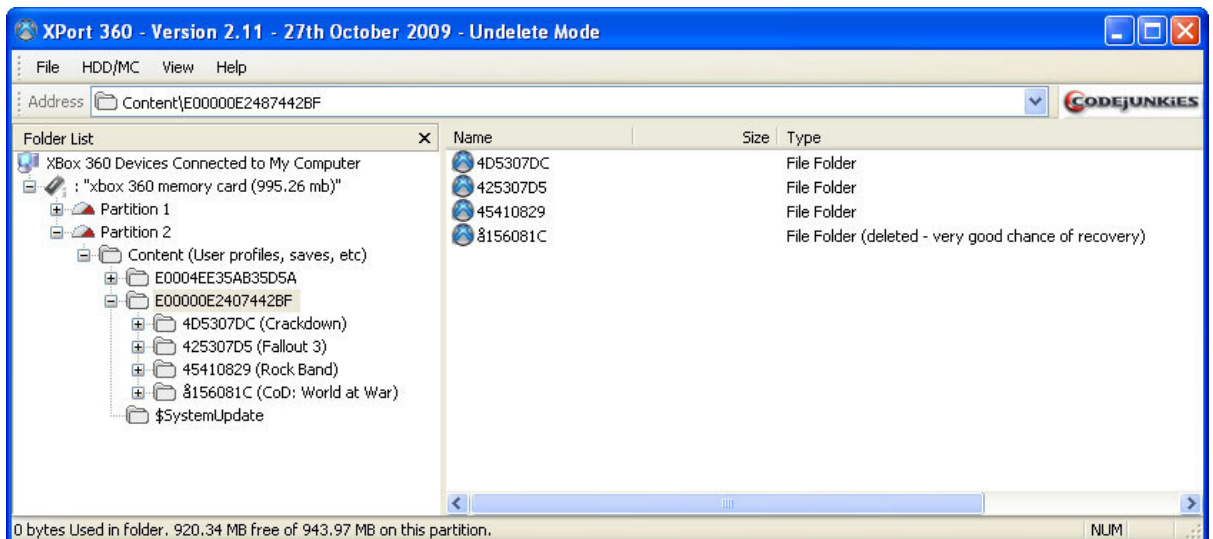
XPort 360 - Version 2.11 - 27th October 2009 - Undelete Mode

File HDD/MC View Help

Address Content\E00000E2487442BF

CODEJUNKIES

Folder List ×

XBox 360 Devices Connected to My Computer
: "xbox 360 memory card (995.26 mb)"
Partition 1
Partition 2
Content (User profiles, saves, etc)
E0004EE35AB35D5A
E00000E2407442BF
4D5307DC (Crackdown)
425307D5 (Fallout 3)
45410829 (Rock Band)
å156081C (CoD: World at War)
$SystemUpdate

| Name | Size | Type |
|---|---|---|
| 4D5307DC | | File Folder |
| 425307D5 | | File Folder |
| 45410829 | | File Folder |
| å156081C | | File Folder (deleted - very good chance of recovery) |

0 bytes Used in folder. 920.34 MB free of 943.97 MB on this partition.

NUM